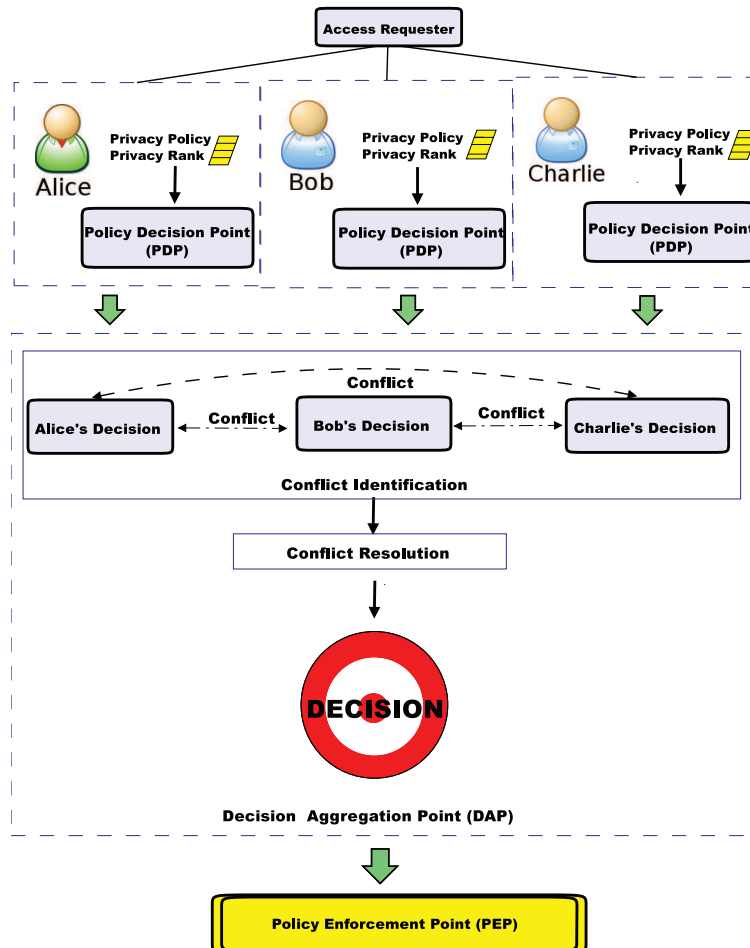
Access Requester

Alice
Privacy Policy
Privacy Rank
Policy Decision Point (PDP)

Bob
Privacy Policy
Privacy Rank
Policy Decision Point (PDP)

Charlie
Privacy Policy
Privacy Rank
Policy Decision Point (PDP)

Conflict
Alice's Decision
Conflict
Bob's Decision
Conflict
Charlie's Decision
Conflict Identification

Conflict Resolution

DECISION

Decision Aggregation Point (DAP)

Policy Enforcement Point (PEP)